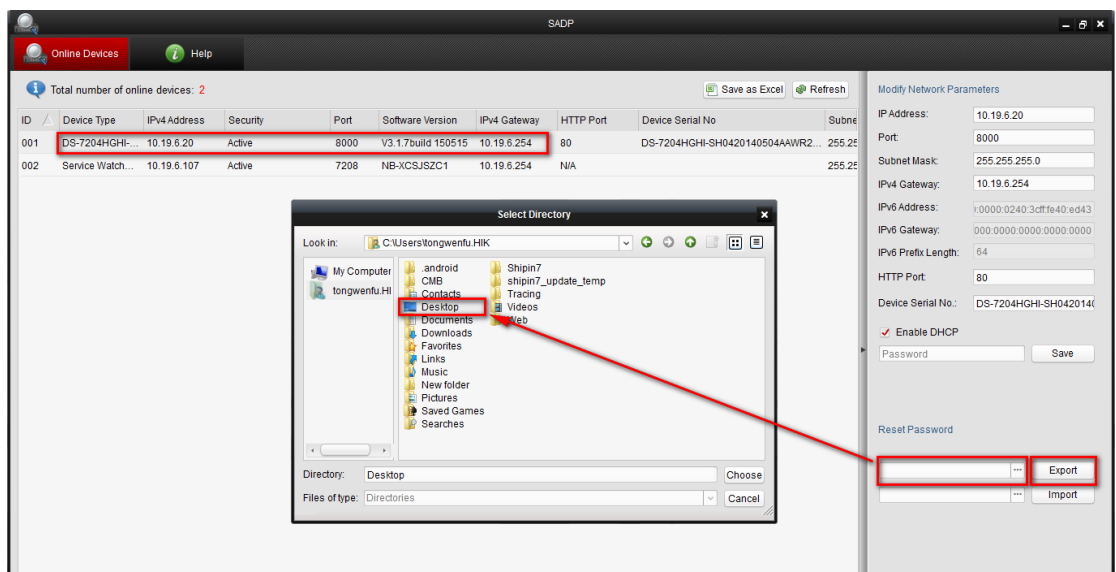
SADP

Online Devices
Help

Total number of online devices: 2

Save as Excel
Refresh

| ID | Device Type | IPv4 Address | Security | Port | Software Version | IPv4 Gateway | HTTP Port | Device Serial No | Subne |
|---|---|---|---|---|---|---|---|---|---|
| 001 | DS-7204HGHI-... | 10.19.6.20 | Active | 8000 | V3.1.7build 150515 | 10.19.6.254 | 80 | DS-7204HGHI-SH0420140504AAWR2... | 255.25 |
| 002 | Service Watch... | 10.19.6.107 | Active | 7208 | NB-XCSJSZC1 | 10.19.6.254 | N/A | | 255.25 |

Select Directory

Look in: C:\Users\tongwenfu.HIK

My Computer
tongwenfu.HI

.android
CMB
Contacts
Desktop
Documents
Downloads
Favorites
Links
Music
New folder
Pictures
Saved Games
Searches
Shipin7
shipin7_update_temp
Tracing
Videos
Web

Directory: Desktop
Choose
Files of type: Directories
Cancel

Modify Network Parameters
IP Address: 10.19.6.20
Port: 8000
Subnet Mask: 255.255.255.0
IPv4 Gateway: 10.19.6.254
IPv6 Address: :0000:0240:3cff:fe40:ed43
IPv6 Gateway: 000:0000:0000:0000:0000
IPv6 Prefix Length: 64
HTTP Port: 80
Device Serial No.: DS-7204HGHI-SH042014(
Enable DHCP
Password
Save

Reset Password
Export
Import